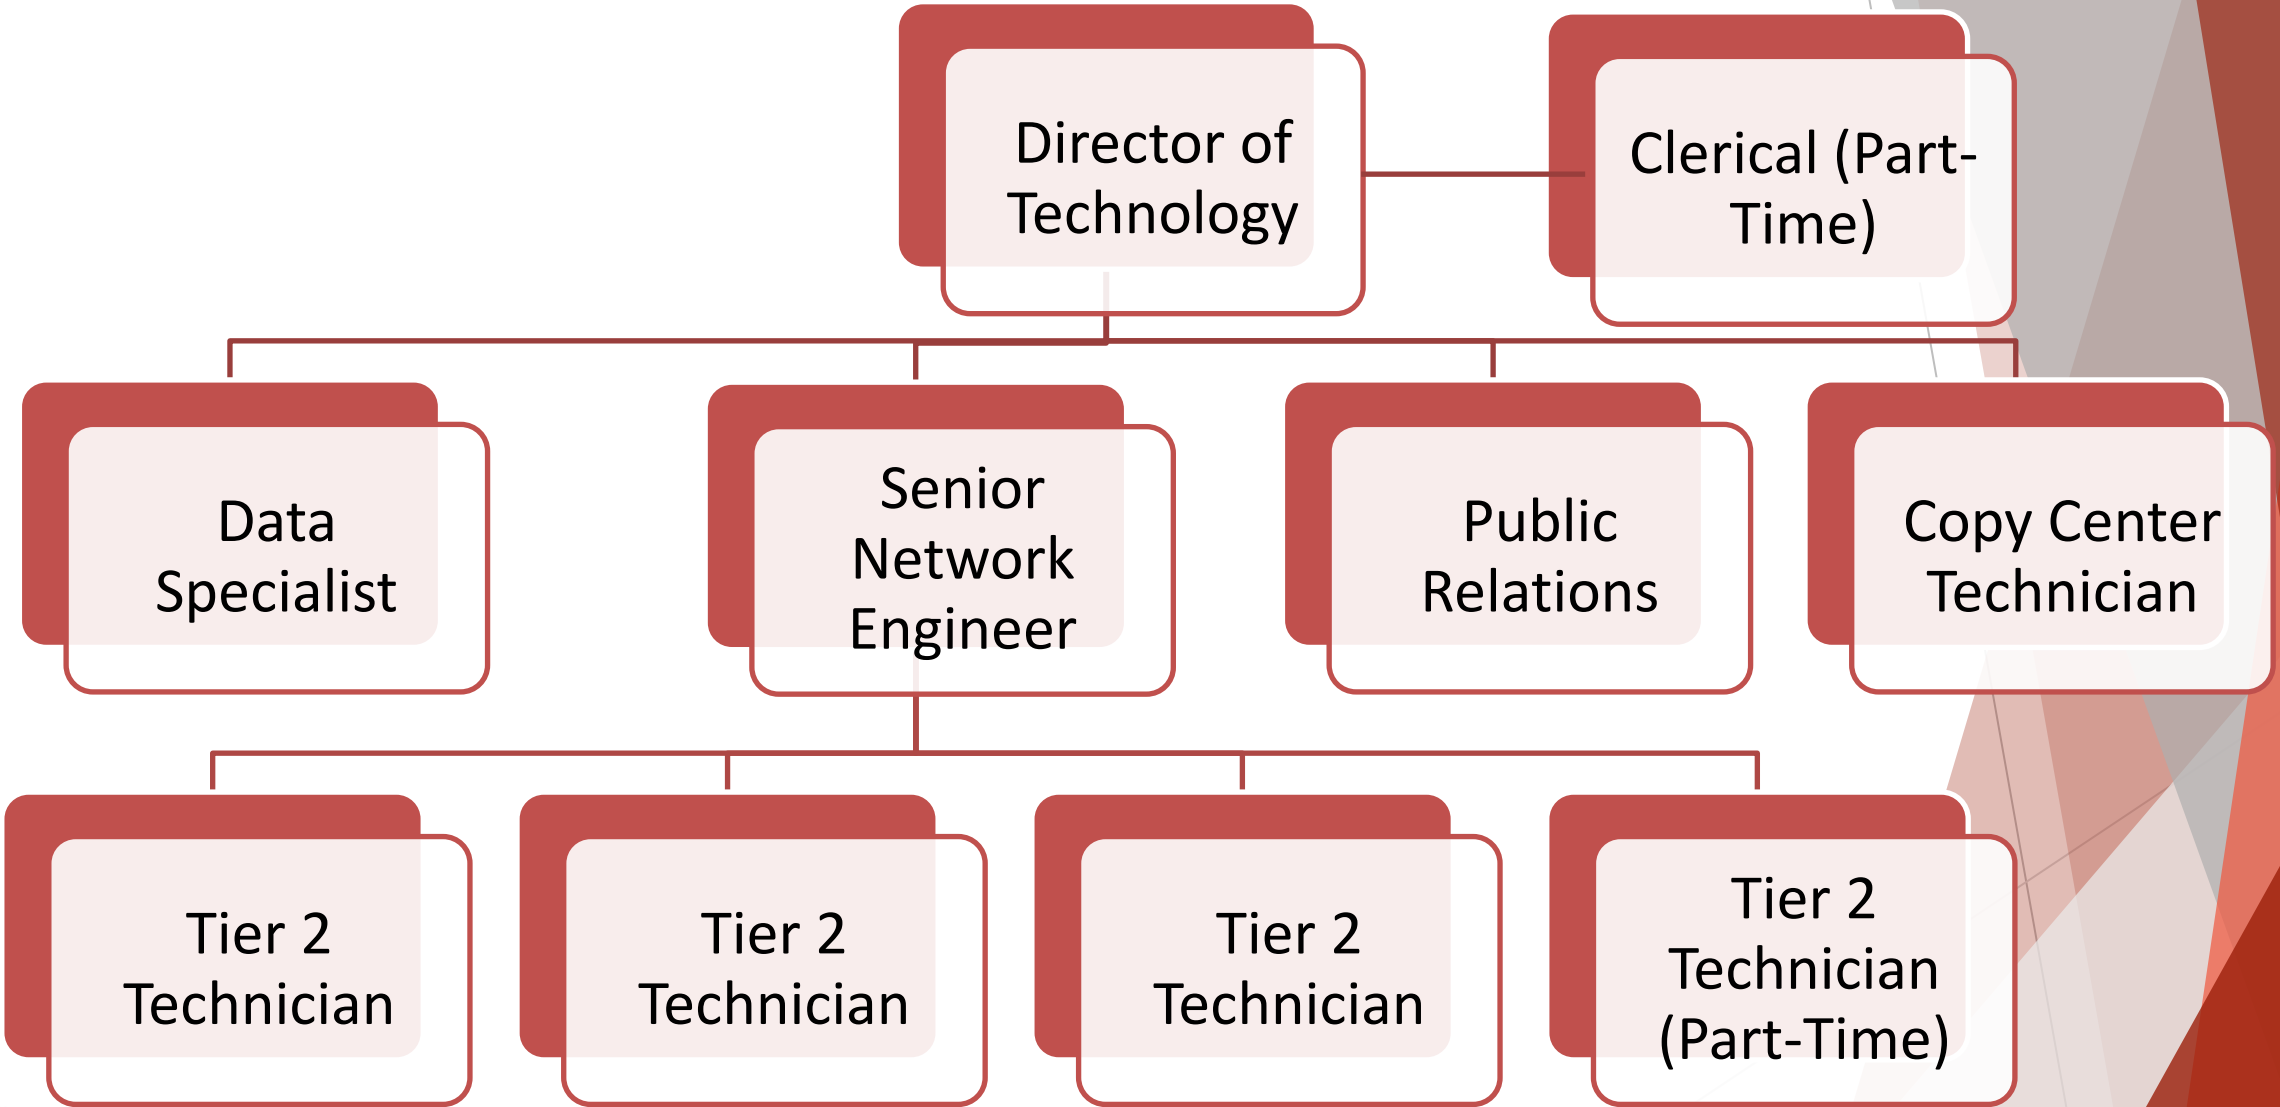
Director of Technology

Clerical (Part-Time)

Data Specialist

Senior Network Engineer

Public Relations

Copy Center Technician

Tier 2 Technician

Tier 2 Technician

Tier 2 Technician

Tier 2 Technician (Part-Time)